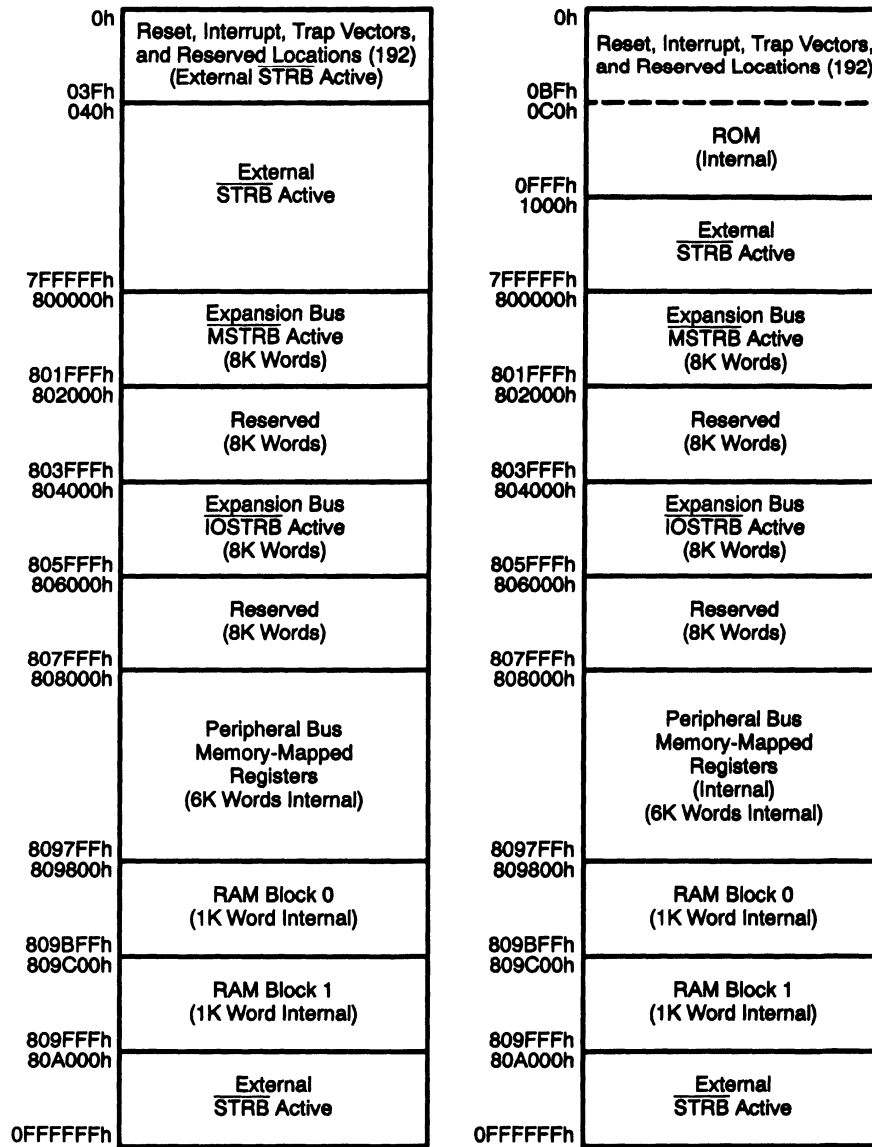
0h
Reset, Interrupt, Trap Vectors, and Reserved Locations (192) (External $\overline{STRB}$ Active)
03Fh
040h
External $\overline{STRB}$ Active
7FFFFFh
800000h
Expansion Bus $\overline{MSTRB}$ Active (8K Words)
801FFFh
802000h
Reserved (8K Words)
803FFFh
804000h
Expansion Bus $\overline{IOSTRB}$ Active (8K Words)
805FFFh
806000h
Reserved (8K Words)
807FFFh
808000h
Peripheral Bus Memory-Mapped Registers (6K Words Internal)
8097FFh
809800h
RAM Block 0 (1K Word Internal)
809BFFh
809C00h
RAM Block 1 (1K Word Internal)
809FFFh
80A000h
External $\overline{STRB}$ Active
0FFFFFFh

0h
Reset, Interrupt, Trap Vectors, and Reserved Locations (192)
0BFh
0C0h
ROM (Internal)
0FFFh
1000h
External $\overline{STRB}$ Active
7FFFFFh
800000h
Expansion Bus $\overline{MSTRB}$ Active (8K Words)
801FFFh
802000h
Reserved (8K Words)
803FFFh
804000h
Expansion Bus $\overline{IOSTRB}$ Active (8K Words)
805FFFh
806000h
Reserved (8K Words)
807FFFh
808000h
Peripheral Bus Memory-Mapped Registers (Internal) (6K Words Internal)
8097FFh
809800h
RAM Block 0 (1K Word Internal)
809BFFh
809C00h
RAM Block 1 (1K Word Internal)
809FFFh
80A000h
External $\overline{STRB}$ Active
0FFFFFFh